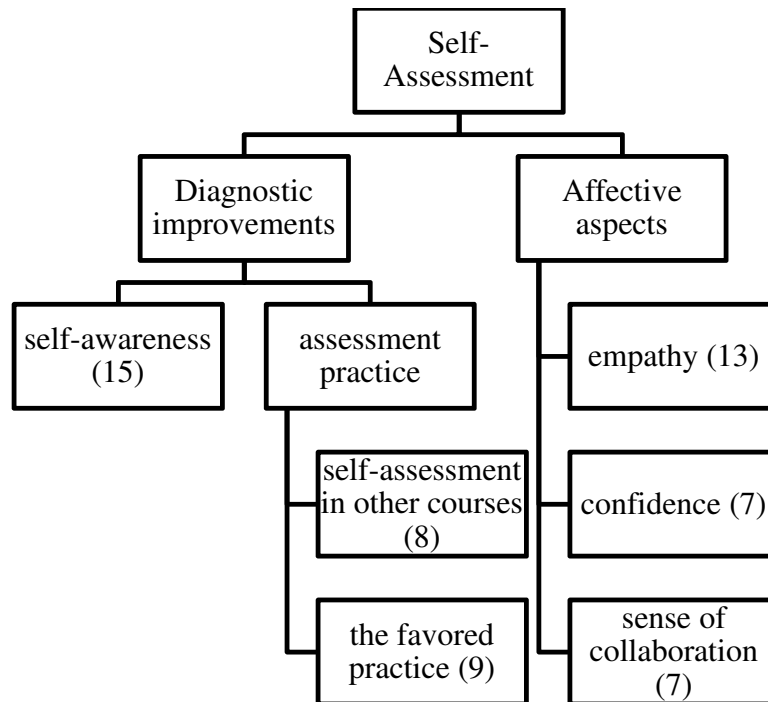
Self-Assessment

Diagnostic improvements

Affective aspects

self-awareness (15)

assessment practice

self-assessment in other courses (8)

the favored practice (9)

empathy (13)

confidence (7)

sense of collaboration (7)